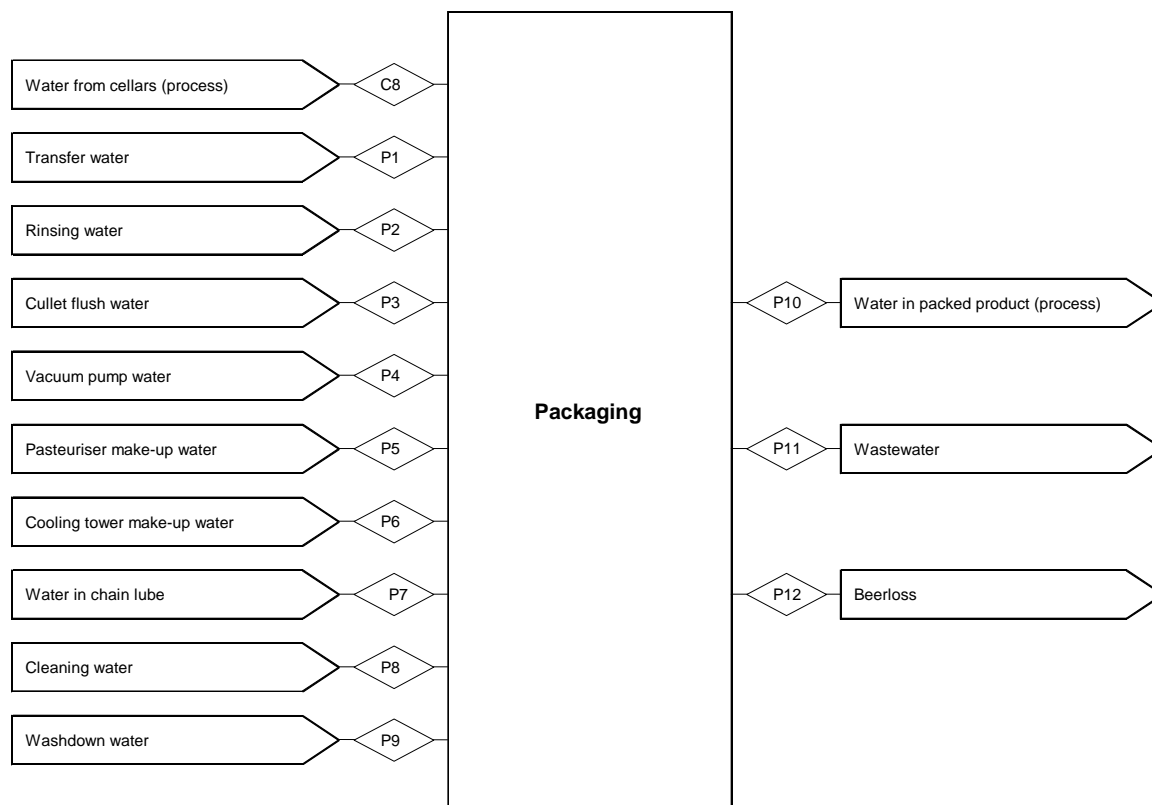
Water from cellars (process)
C8
Transfer water
P1
Rinsing water
P2
Cullet flush water
P3
Vacuum pump water
P4
Pasteuriser make-up water
P5
Cooling tower make-up water
P6
Water in chain lube
P7
Cleaning water
P8
Washdown water
P9

Packaging

P10
Water in packed product (process)
P11
Wastewater
P12
Beerloss